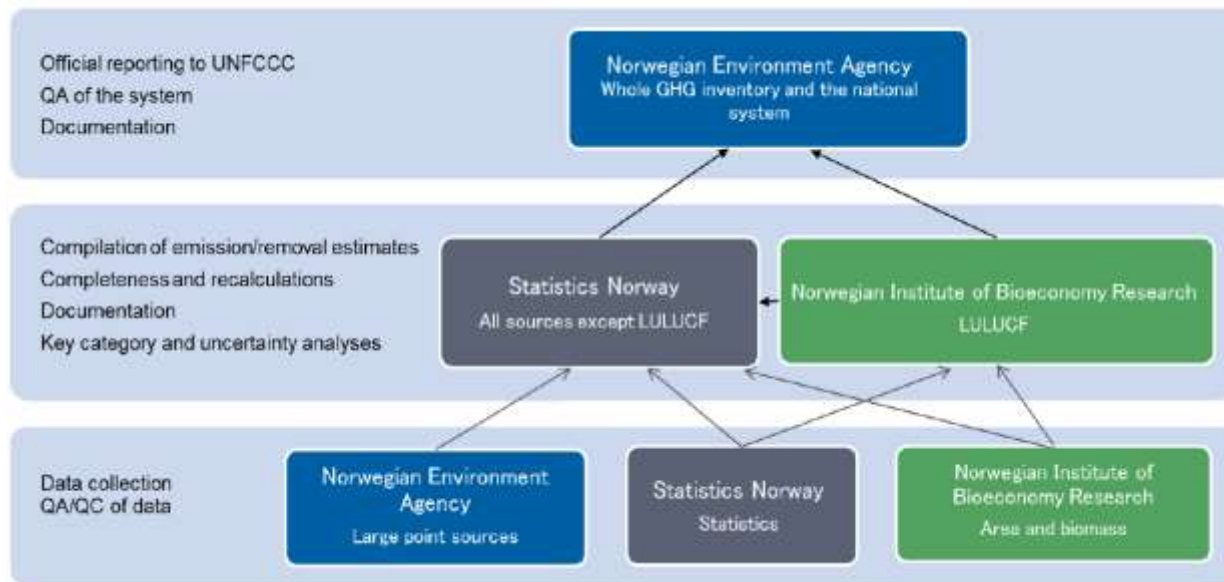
Official reporting to UNFCCC
QA of the system
Documentation

Norwegian Environment Agency
Whole GHG inventory and the national system

Compilation of emission/removal estimates
Completeness and recalculations
Documentation
Key category and uncertainty analyses

Statistics Norway
All sources except LULUCF

Norwegian Institute of Bioeconomy Research
LULUCF

Data collection
QA/QC of data

Norwegian Environment Agency
Large point sources

Statistics Norway
Statistics

Norwegian Institute of Bioeconomy Research
Area and biomass